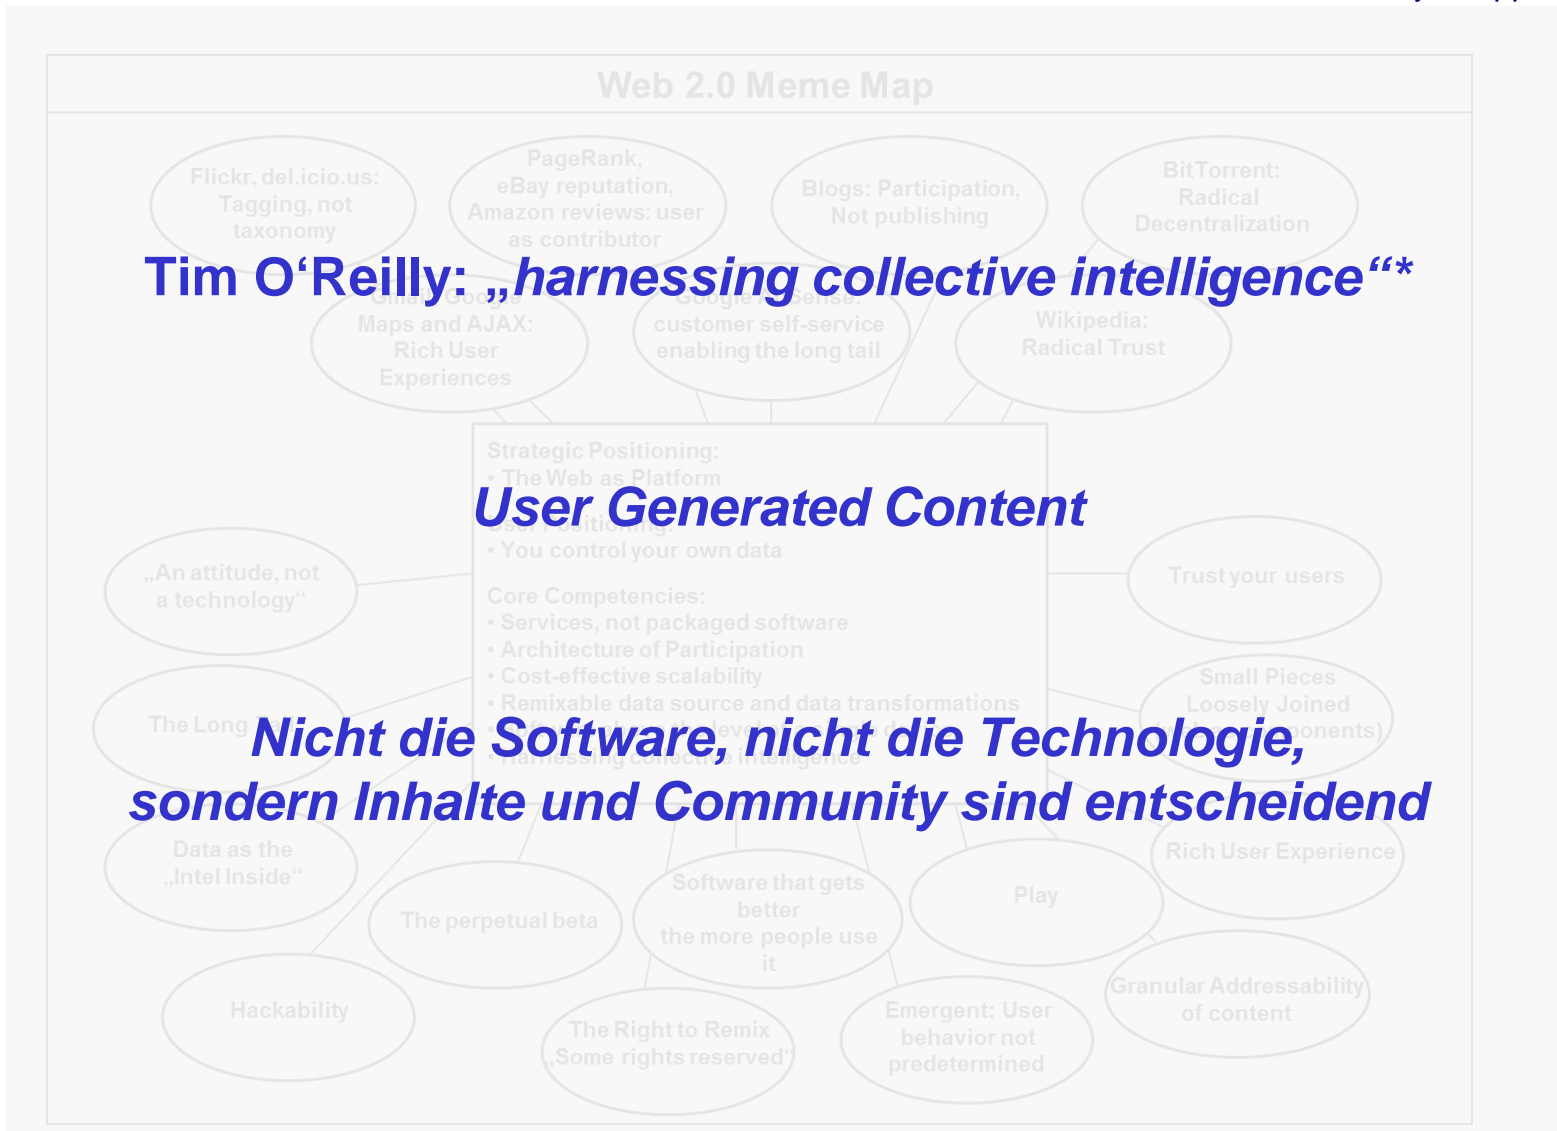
Web 2.0 Meme Map

Flickr, del.icio.us: Tagging, not taxonomy

PageRank, eBay reputation, Amazon reviews: user as contributor

Blogs: Participation, Not publishing

BitTorrent: Radical Decentralization

Tim O‘Reilly: „harnessing collective intelligence“*

Gmail, Google Maps and AJAX: Rich User Experiences

Google AdSense: customer self-service enabling the long tail

Wikipedia: Radical Trust

Strategic Positioning:
• The Web as Platform

User Generated Content

User Positioning:
• You control your own data

„An attitude, not a technology“

Trust your users

Core Competencies:
• Services, not packaged software
• Architecture of Participation
• Cost-effective scalability
• Remixable data source and data transformations

Small Pieces Loosely Joined (web as components)

The Long Tail

Nicht die Software, nicht die Technologie, sondern Inhalte und Community sind entscheidend

• Harnessing collective intelligence

Data as the „Intel Inside“

Rich User Experience

Software that gets better the more people use it

The perpetual beta

Play

Hackability

Granular Addressability of content

The Right to Remix „Some rights reserved“

Emergent: User behavior not predetermined